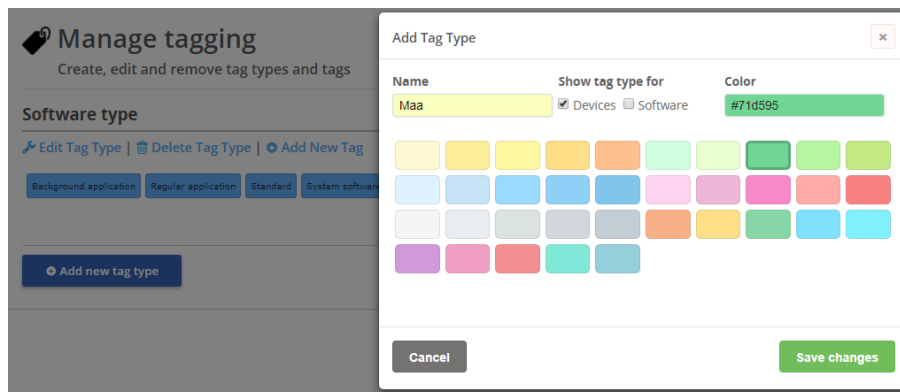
Manage tagging
Create, edit and remove tag types and tags

Software type
Edit Tag Type | Delete Tag Type | Add New Tag

Background application Regular application Standard System software

Add new tag type

Add Tag Type
×

Name
Maa

Show tag type for
Devices Software

Color
#71d595

Cancel
Save changes